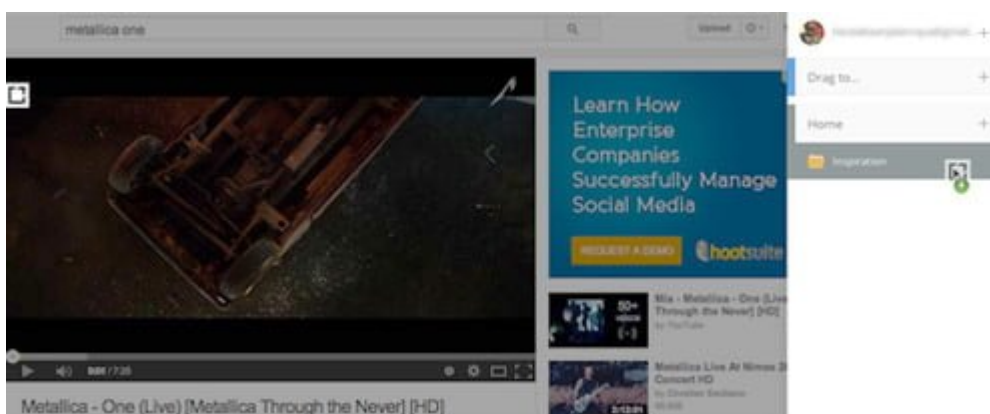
metallica one

Upload

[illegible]

Drag to...

Home

Inspiration

Learn How Enterprise Companies Successfully Manage Social Media

REQUEST A DEMO

hootsuite

50+ videos

Mix - Metallica - One (Live Through the Never] [HD]

by YouTube

Metallica Live At Nimes Concert HD

by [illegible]

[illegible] / 7:26

Metallica - One (Live) [Metallica Through the Never] [HD]